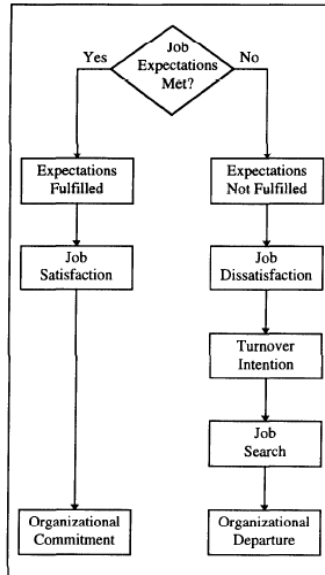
Job Expectations Met?

Yes

No

Expectations Fulfilled

Job Satisfaction

Organizational Commitment

Expectations Not Fulfilled

Job Dissatisfaction

Turnover Intention

Job Search

Organizational Departure